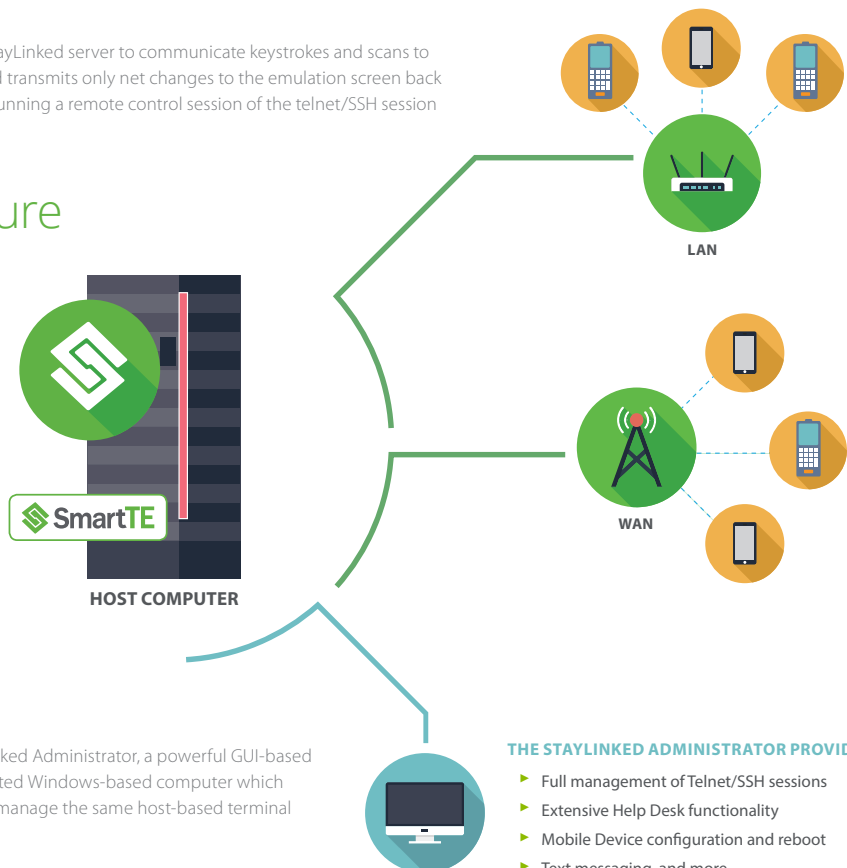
ayLinked server to communicate keystrokes and scans to d transmits only net changes to the emulation screen back unning a remote control session of the telnet/SSH session

ure

SmartTE

HOST COMPUTER

LAN

WAN

ked Administrator, a powerful GUI-based ted Windows-based computer which manage the same host-based terminal

THE STAYLINKED ADMINISTRATOR PROVID

Full management of Telnet/SSH sessions

Extensive Help Desk functionality

Mobile Device configuration and reboot

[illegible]